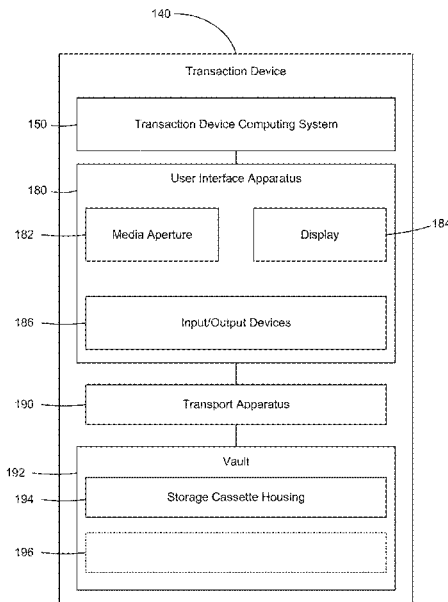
140

Transaction Device

150

Transaction Device Computing System

180

User Interface Apparatus

182

Media Aperture

Display

184

186

Input/Output Devices

190

Transport Apparatus

192

Vault

194

Storage Cassette Housing

196